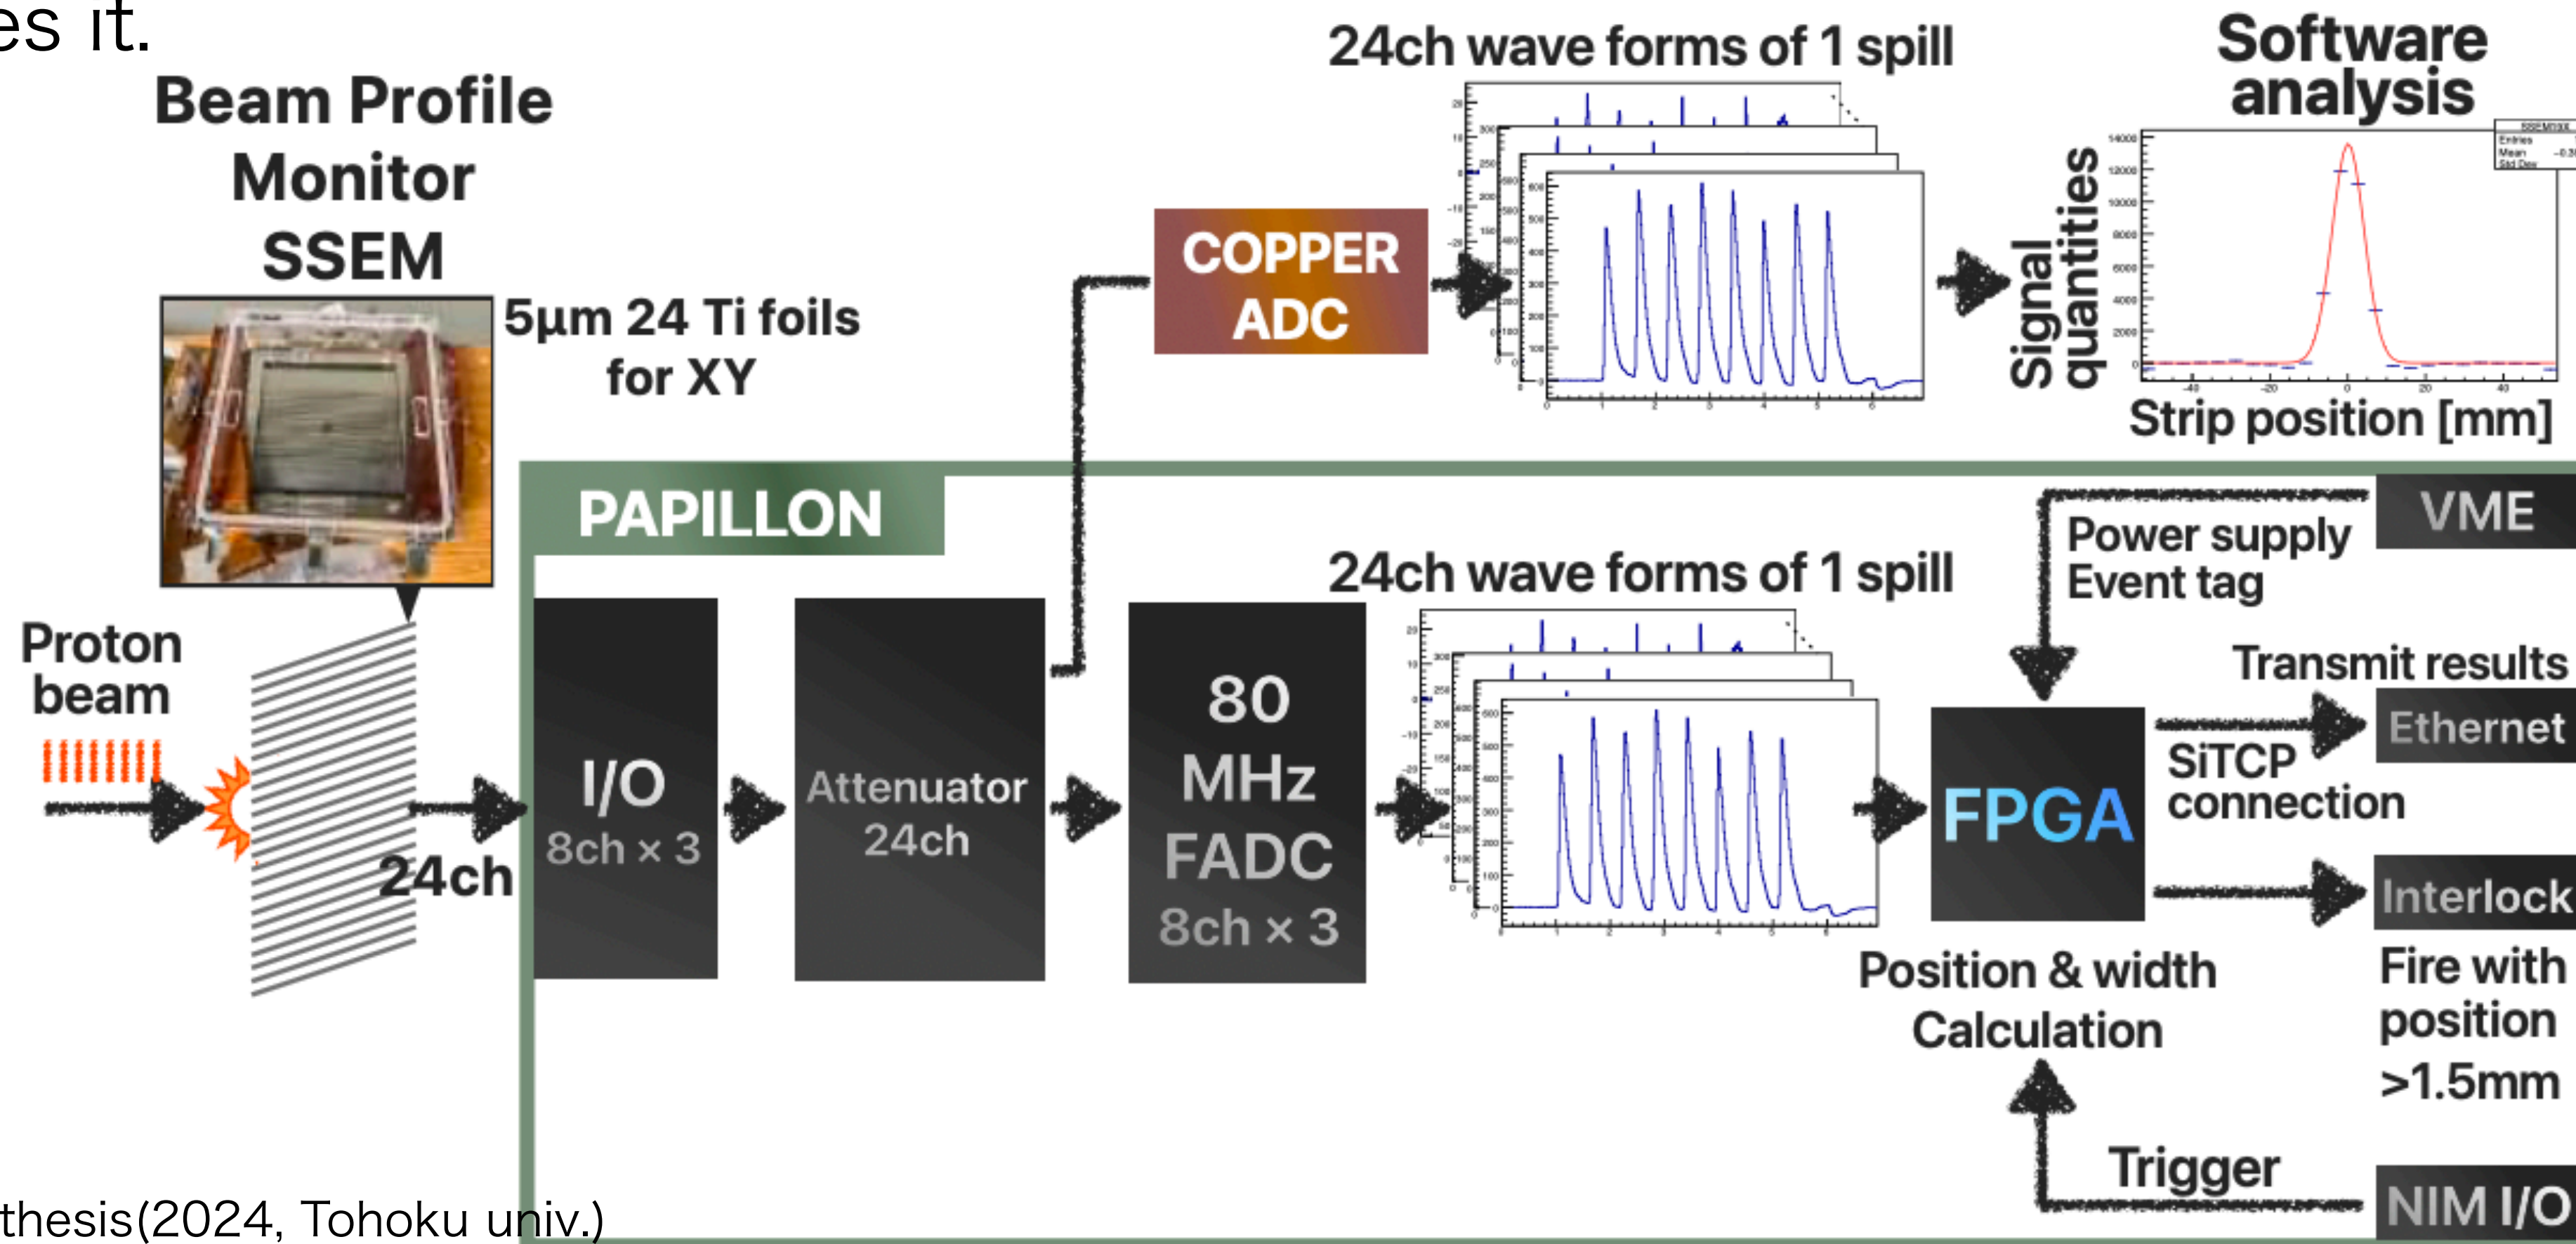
es it.

Beam Profile Monitor SSEM

5μm 24 Ti foils for XY

Proton beam

24ch

24ch wave forms of 1 spill

COPPER ADC

Software analysis

Signal quantities

Strip position [mm]

PAPILLON

I/O
8ch × 3

Attenuator
24ch

80 MHz FADC
8ch × 3

24ch wave forms of 1 spill

FPGA

VME

Power supply
Event tag

Transmit results

Ethernet

SiTCP connection

Interlock

Fire with position >1.5mm

Position & width Calculation

Trigger

NIM I/O

thesis(2024, Tohoku univ.)